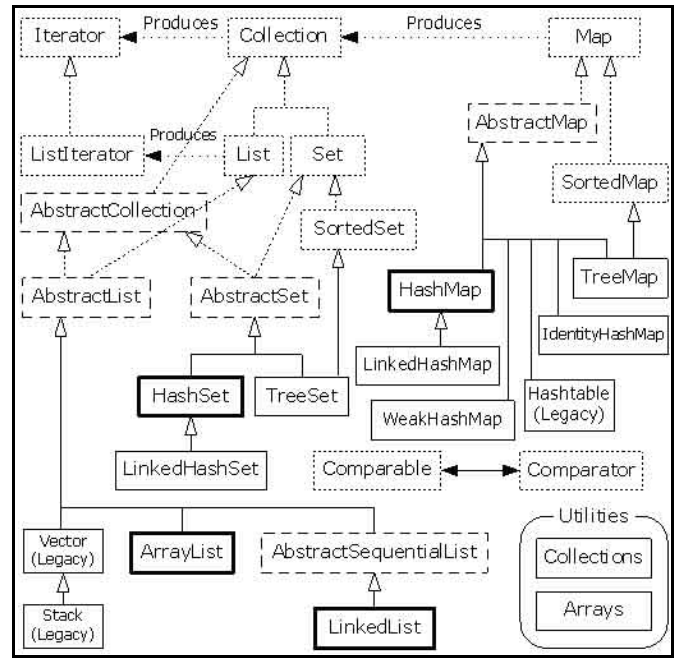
Iterator
Produces
Collection
Produces
Map
AbstractMap
ListIterator
Produces
List
Set
SortedMap
AbstractCollection
SortedSet
TreeMap
AbstractList
AbstractSet
HashMap
IdentityHashMap
LinkedHashMap
HashSet
TreeSet
Hashtable (Legacy)
WeakHashMap
LinkedHashSet
Comparable
Comparator
Utilities
Vector (Legacy)
ArrayList
AbstractSequentialList
Collections
Arrays
Stack (Legacy)
LinkedList